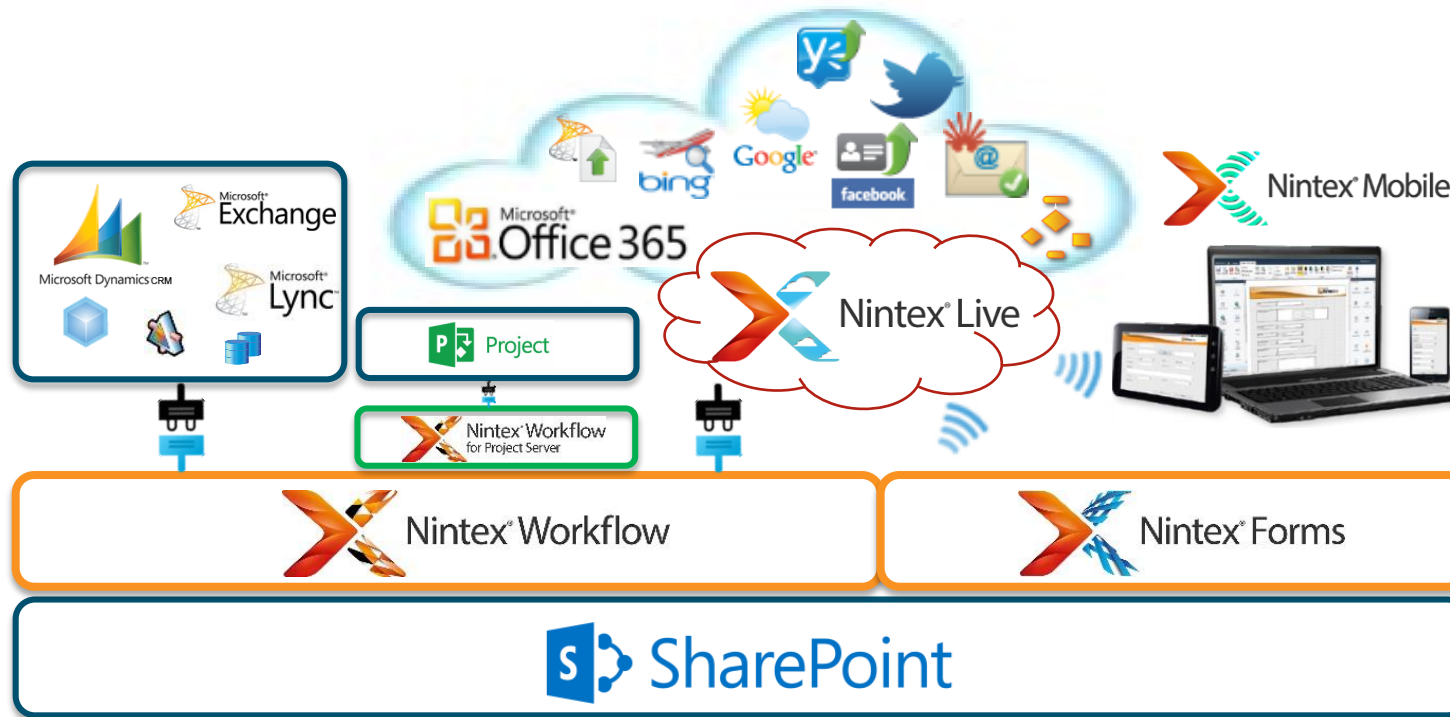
Microsoft Exchange
Microsoft Dynamics CRM
Microsoft Lync

bing
Google
facebook
Microsoft Office 365

Nintex Mobile

Project
Nintex Live
Nintex Workflow for Project Server

Nintex Workflow
Nintex Forms

SharePoint